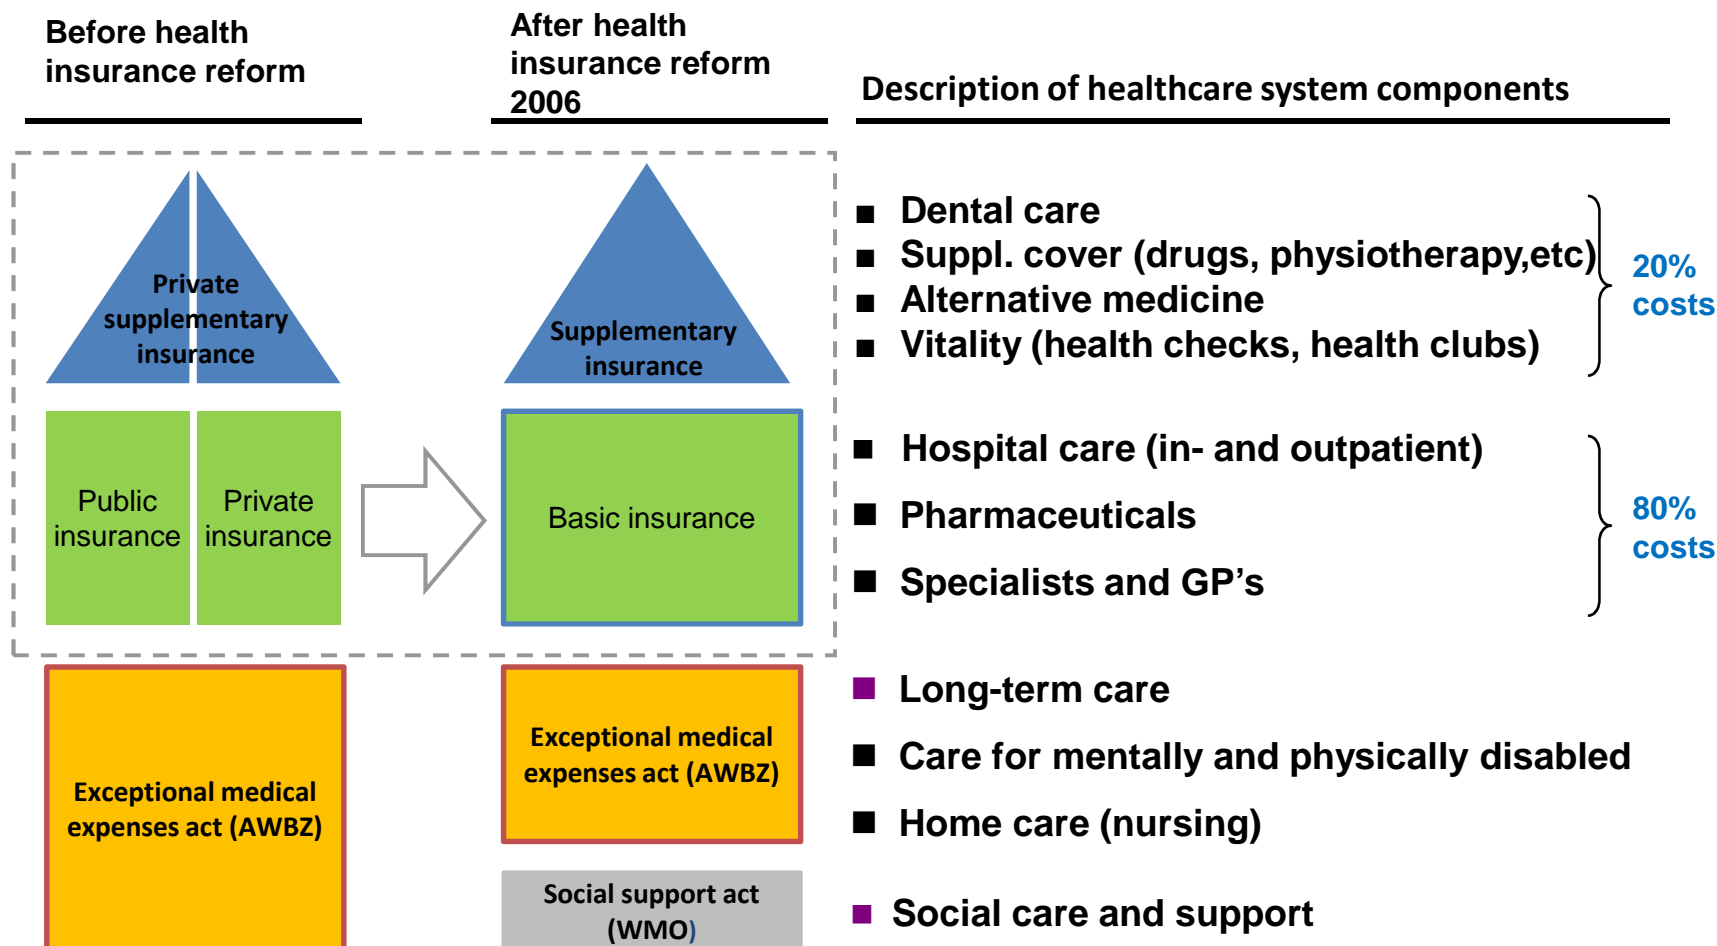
Before health insurance reform

After health insurance reform 2006

Description of healthcare system components

Private supplementary insurance

Supplementary insurance

Public insurance

Private insurance

Basic insurance

Exceptional medical expenses act (AWBZ)

Exceptional medical expenses act (AWBZ)

Social support act (WMO)

■ Dental care
■ Suppl. cover (drugs, physiotherapy,etc)
■ Alternative medicine
■ Vitality (health checks, health clubs)

20% costs

■ Hospital care (in- and outpatient)
■ Pharmaceuticals
■ Specialists and GP's

80% costs

■ Long-term care
■ Care for mentally and physically disabled
■ Home care (nursing)

■ Social care and support